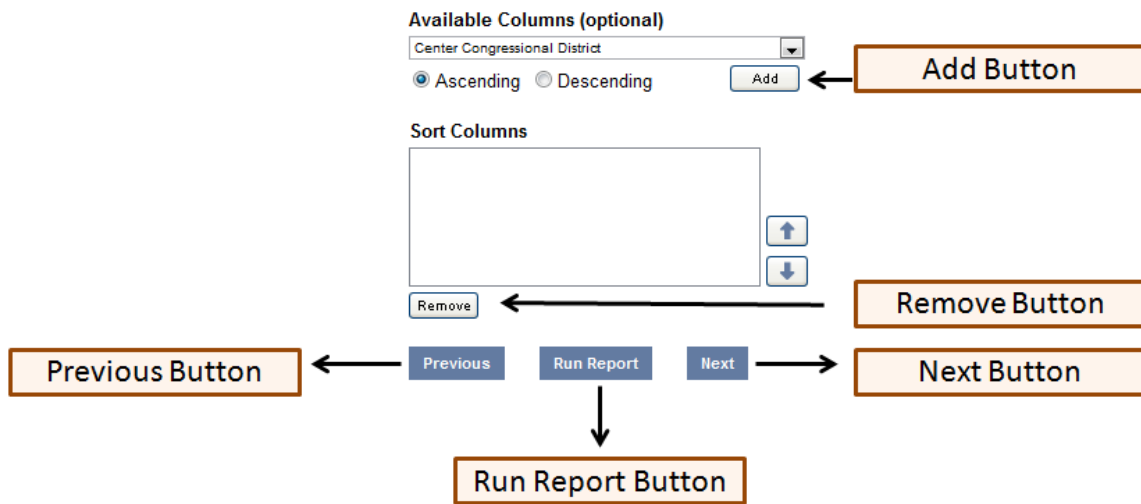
Available Columns (optional)

Center Congressional District

Ascending Descending

Add

Add Button

Sort Columns

Remove

Remove Button

Previous Button

Previous

Run Report

Next

Next Button

Run Report Button